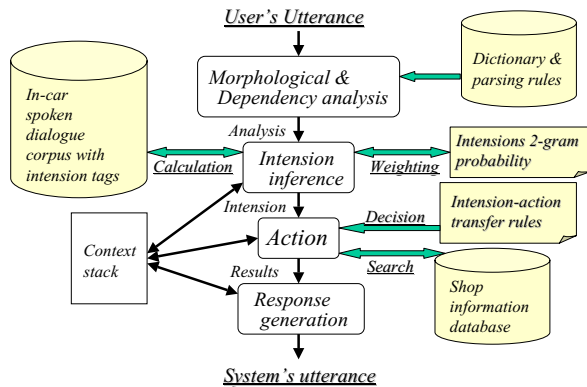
User's Utterance

Dictionary & parsing rules

Morphological & Dependency analysis

In-car spoken dialogue corpus with intension tags

Analysis

Calculation

Intension inference

Weighting

Intensions 2-gram probability

Intension

Decision

Intension-action transfer rules

Context stack

Action

Search

Results

Shop information database

Response generation

System's utterance